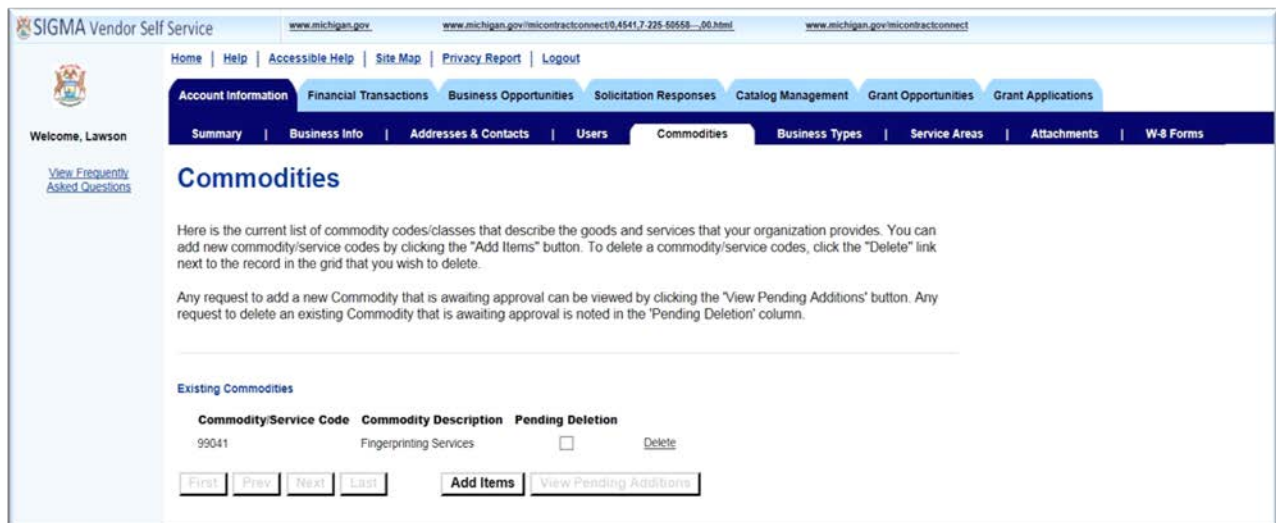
SIGMA Vendor Self Service www.michigan.gov www.michigan.gov/micontractconnect/0,4541,7-225-50658---,00.html www.michigan.gov/micontractconnect

Home | Help | Accessible Help | Site Map | Privacy Report | Logout

Account Information Financial Transactions Business Opportunities Solicitation Responses Catalog Management Grant Opportunities Grant Applications

Welcome, Lawson

Summary | Business Info | Addresses & Contacts | Users Commodities Business Types | Service Areas | Attachments | W-8 Forms

View Frequently Asked Questions

Commodities

Here is the current list of commodity codes/classes that describe the goods and services that your organization provides. You can add new commodity/service codes by clicking the "Add Items" button. To delete a commodity/service codes, click the "Delete" link next to the record in the grid that you wish to delete.

Any request to add a new Commodity that is awaiting approval can be viewed by clicking the 'View Pending Additions' button. Any request to delete an existing Commodity that is awaiting approval is noted in the 'Pending Deletion' column.

Existing Commodities

| Commodity/Service Code | Commodity Description | Pending Deletion | |
|---|---|---|---|
| 99041 | Fingerprinting Services | ☐ | Delete |

First Prev Next Last Add Items View Pending Additions